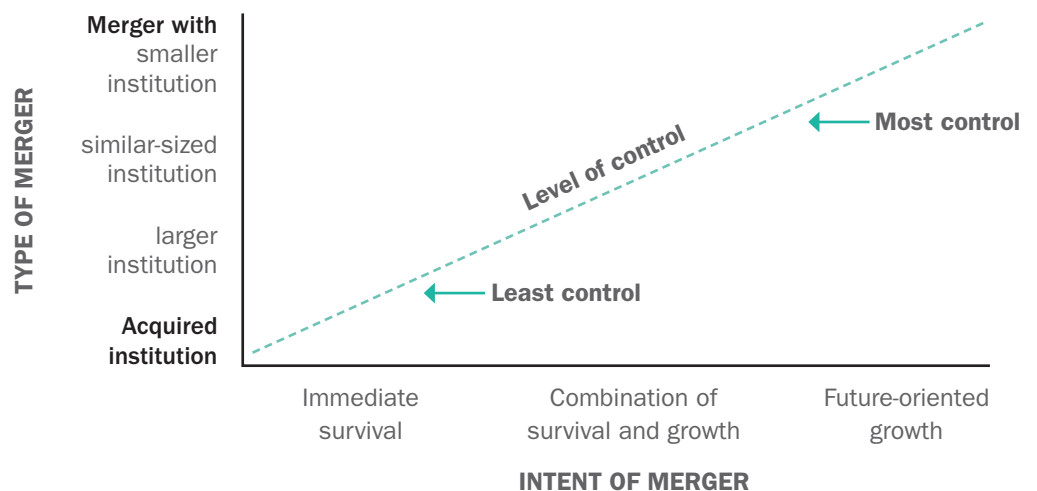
TYPE OF MERGER

Merger with smaller institution

similar-sized institution

larger institution

Acquired institution

Level of control

Most control

Least control

Immediate survival

Combination of survival and growth

Future-oriented growth

INTENT OF MERGER